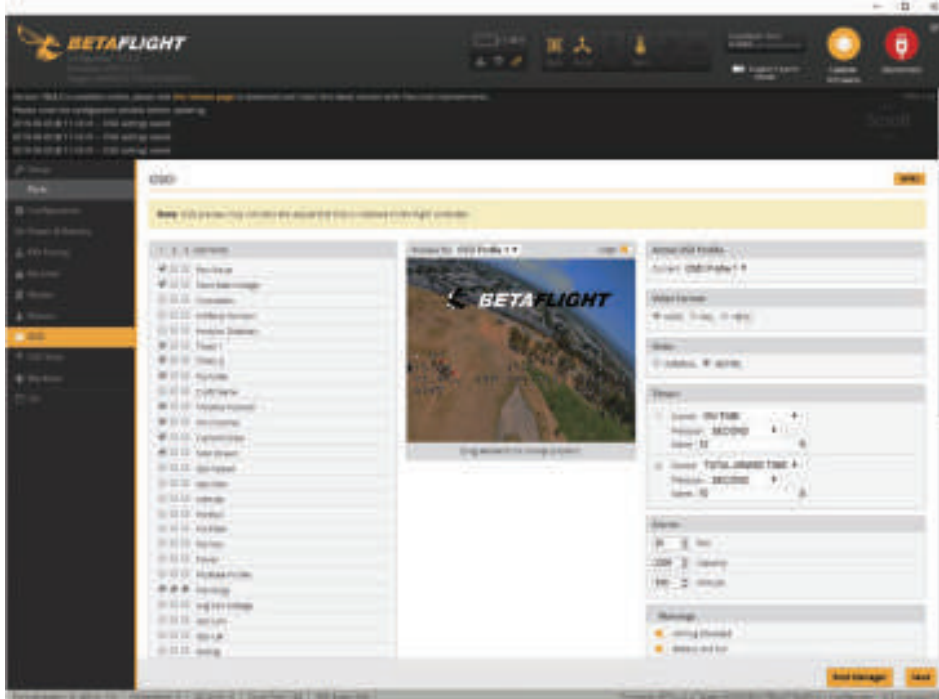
BETAFLIGHT

OSD

Preview for OSD Profile 1

BETAFLIGHT

Active OSD Profile

Current OSD Profile 1

Video Format

Units

Timers

On Time

SECOND

Total armed Time

SECOND

Alarms

Warnings

Font Manager

Save